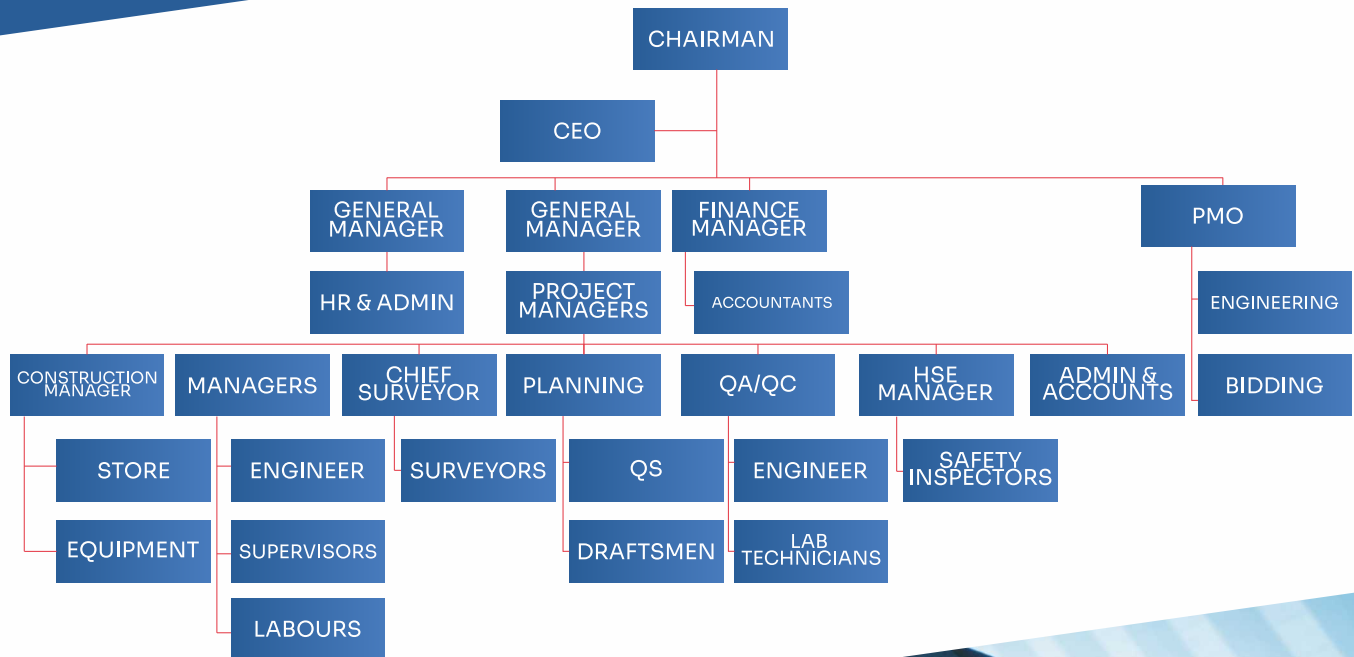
CHAIRMAN

CEO

GENERAL MANAGER

HR & ADMIN

GENERAL MANAGER

PROJECT MANAGERS

FINANCE MANAGER

ACCOUNTANTS

PMO

ENGINEERING

BIDDING

CONSTRUCTION MANAGER

STORE

EQUIPMENT

MANAGERS

ENGINEER

SUPERVISORS

LABOURS

CHIEF SURVEYOR

SURVEYORS

PLANNING

QS

DRAFTSMEN

QA/QC

ENGINEER

LAB TECHNICIANS

HSE MANAGER

SAFETY INSPECTORS

ADMIN & ACCOUNTS